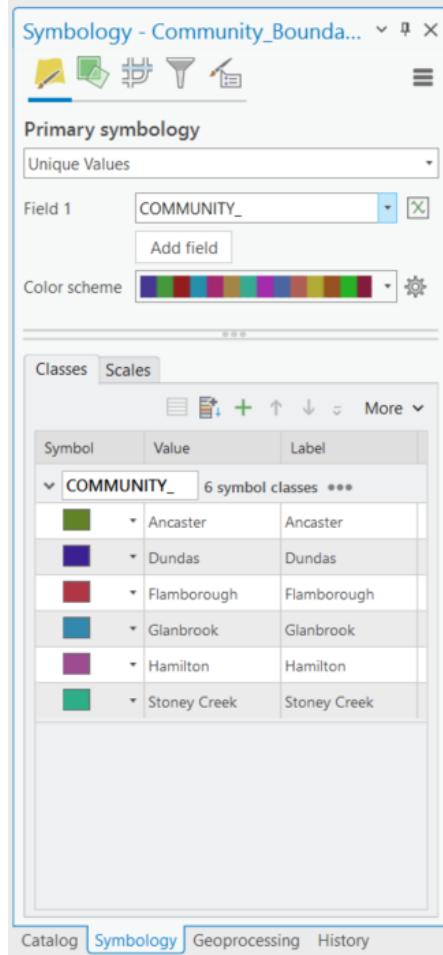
Symbology - Community_Bounda...

Primary symbology

Unique Values

Field 1 COMMUNITY_

Add field

Color scheme

Classes Scales

More

| Symbol | Value | Label |
|---|---|---|
| COMMUNITY_ | 6 symbol classes | |
| | Ancaster | Ancaster |
| | Dundas | Dundas |
| | Flamborough | Flamborough |
| | Glanbrook | Glanbrook |
| | Hamilton | Hamilton |
| | Stoney Creek | Stoney Creek |

Catalog Symbology Geoprocessing History